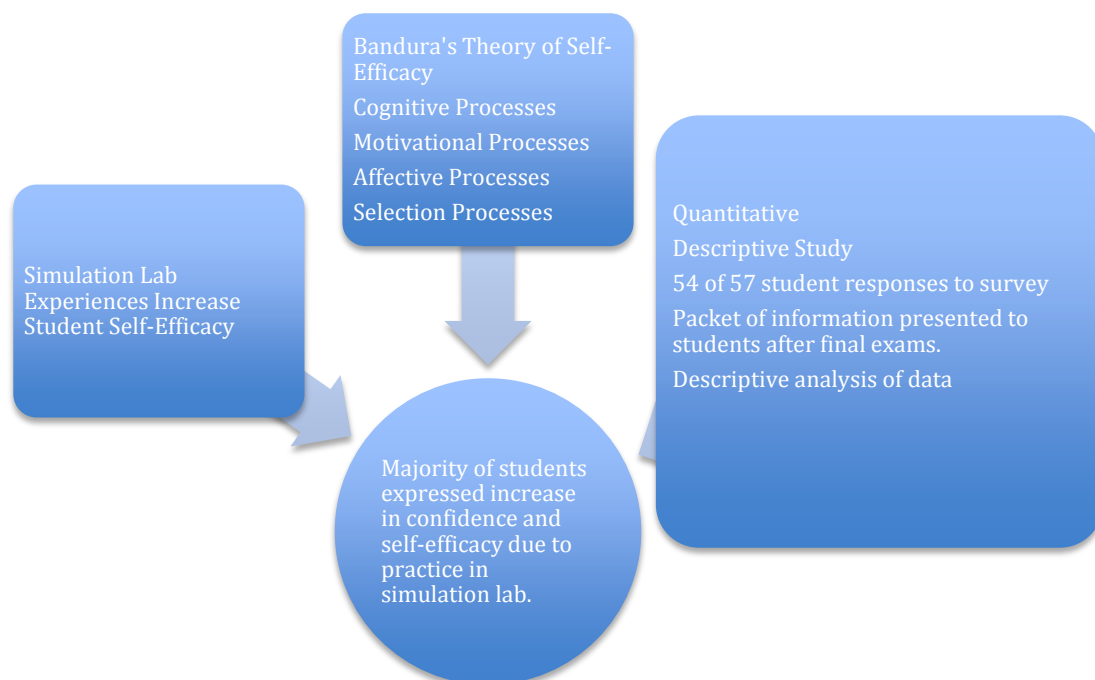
Bandura's Theory of Self-Efficacy

Cognitive Processes

Motivational Processes

Affective Processes

Selection Processes

Simulation Lab Experiences Increase Student Self-Efficacy

Quantitative

Descriptive Study

54 of 57 student responses to survey

Packet of information presented to students after final exams.

Descriptive analysis of data

Majority of students expressed increase in confidence and self-efficacy due to practice in simulation lab.